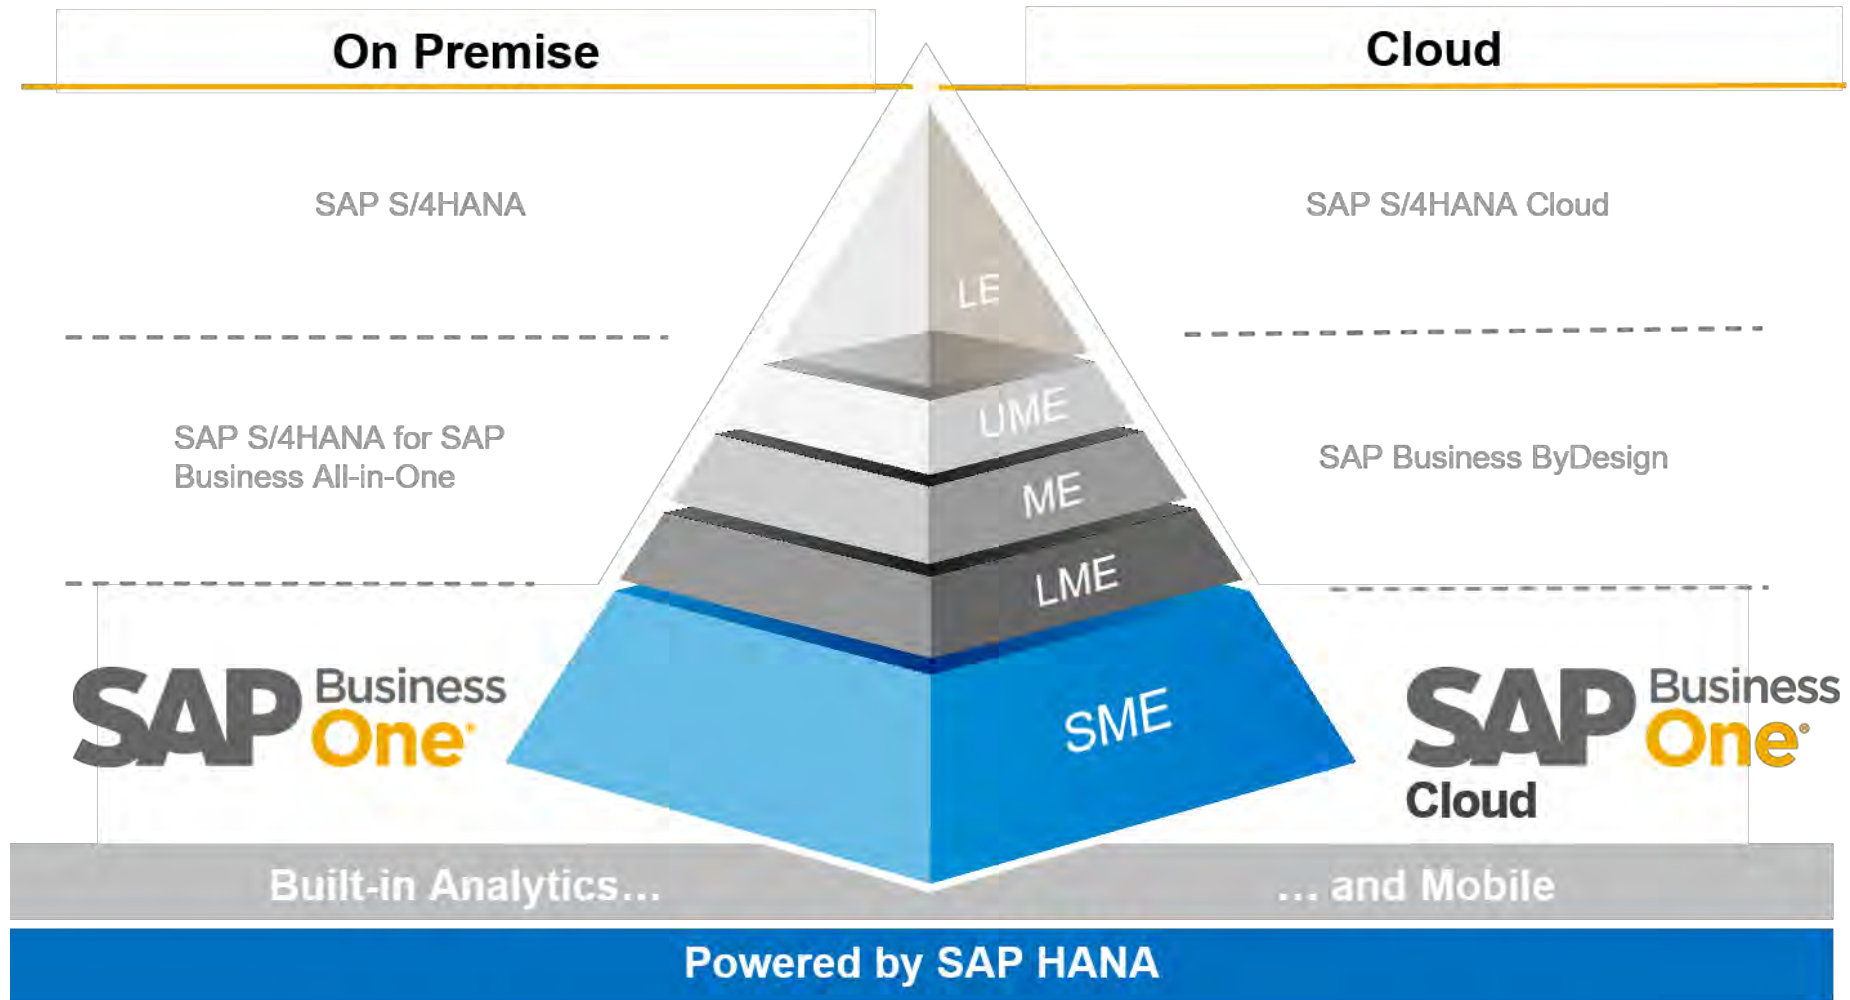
On Premise

Cloud

SAP S/4HANA

SAP S/4HANA Cloud

LE

UME

ME

LME

SME

SAP S/4HANA for SAP Business All-in-One

SAP Business ByDesign

SAP Business One

SAP Business One Cloud

Built-in Analytics…

… and Mobile

Powered by SAP HANA